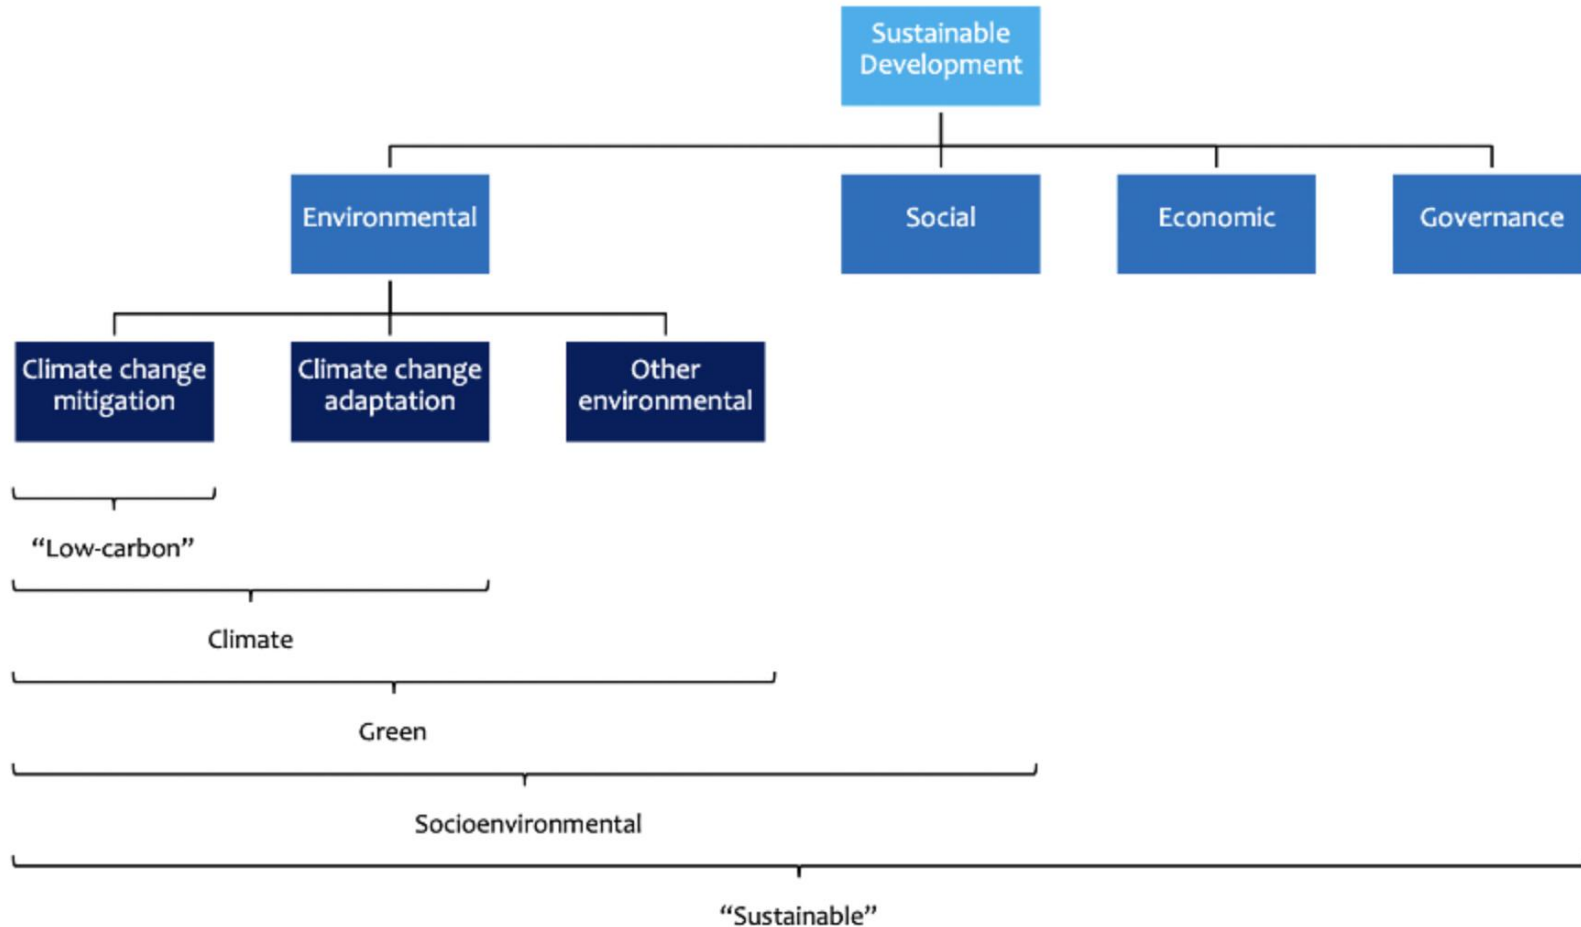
Sustainable Development

Environmental

Social

Economic

Governance

Climate change mitigation

Climate change adaptation

Other environmental

“Low-carbon”

Climate

Green

Socioenvironmental

“Sustainable”